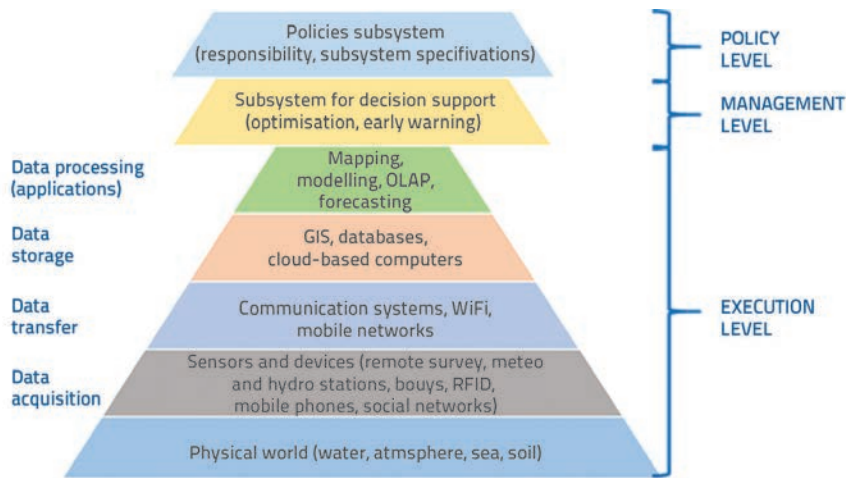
Policies subsystem
(responsibility, subsystem specifivations)

POLICY LEVEL

Subsystem for decision support
(optimisation, early warning)

MANAGEMENT LEVEL

Data processing (applications)

Mapping, modelling, OLAP, forecasting

Data storage

GIS, databases, cloud-based computers

Data transfer

Communication systems, WiFi, mobile networks

EXECUTION LEVEL

Data acquisition

Sensors and devices (remote survey, meteo and hydro stations, bouys, RFID, mobile phones, social networks)

Physical world (water, atmsphere, sea, soil)